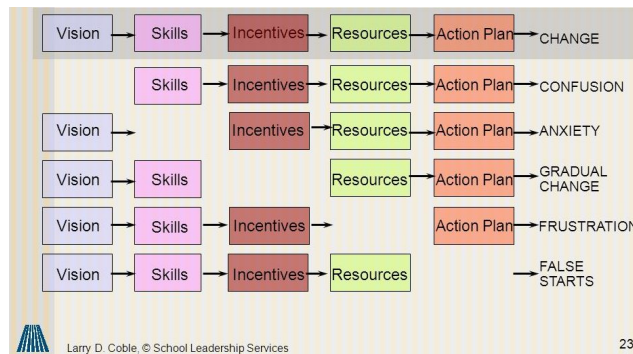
| | | | | | |
|---|---|---|---|---|---|
| Vision | Skills | Incentives | Resources | Action Plan | CHANGE |
| | Skills | Incentives | Resources | Action Plan | CONFUSION |
| Vision | | Incentives | Resources | Action Plan | ANXIETY |
| Vision | Skills | | Resources | Action Plan | GRADUAL CHANGE |
| Vision | Skills | Incentives | | Action Plan | FRUSTRATION |
| Vision | Skills | Incentives | Resources | | FALSE STARTS |

Larry D. Coble, © School Leadership Services

23